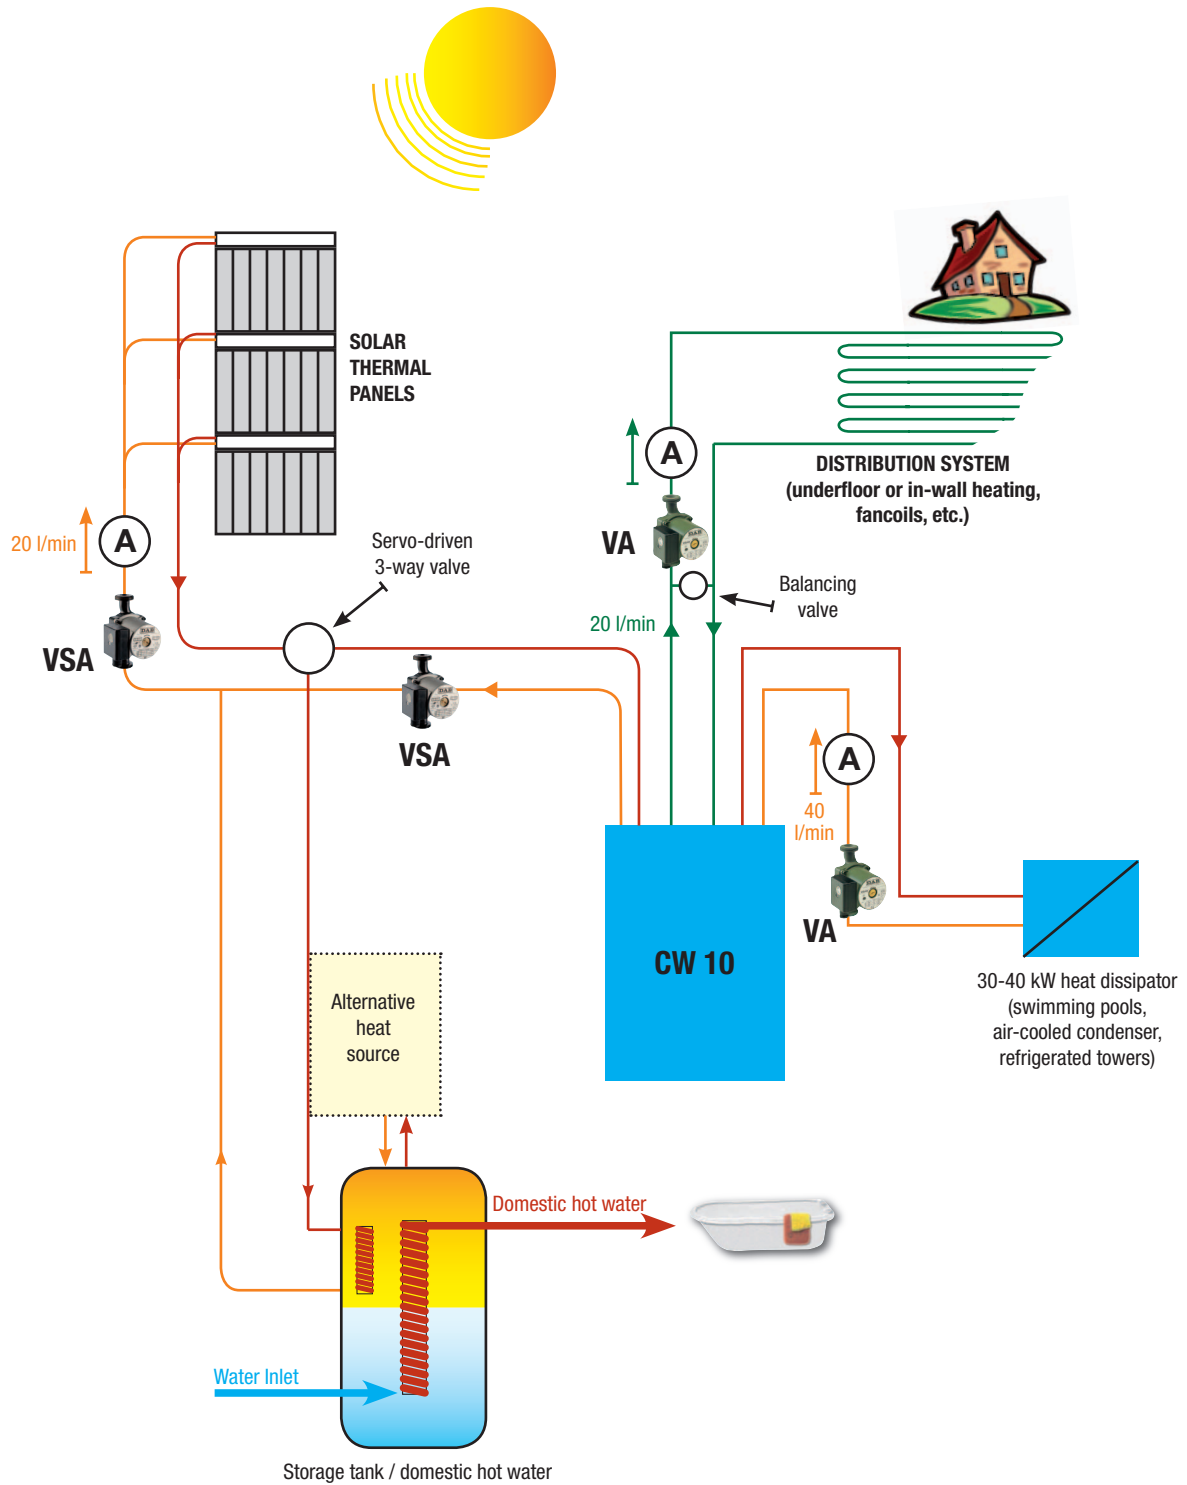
SOLAR THERMAL PANELS

20 l/min

A

VSA

Servo-driven 3-way valve

VSA

A

VA

20 l/min

Balancing valve

DISTRIBUTION SYSTEM (underfloor or in-wall heating, fancoils, etc.)

A

40 l/min

VA

CW 10

30-40 kW heat dissipator (swimming pools, air-cooled condenser, refrigerated towers)

Alternative heat source

Domestic hot water

Water Inlet

Storage tank / domestic hot water